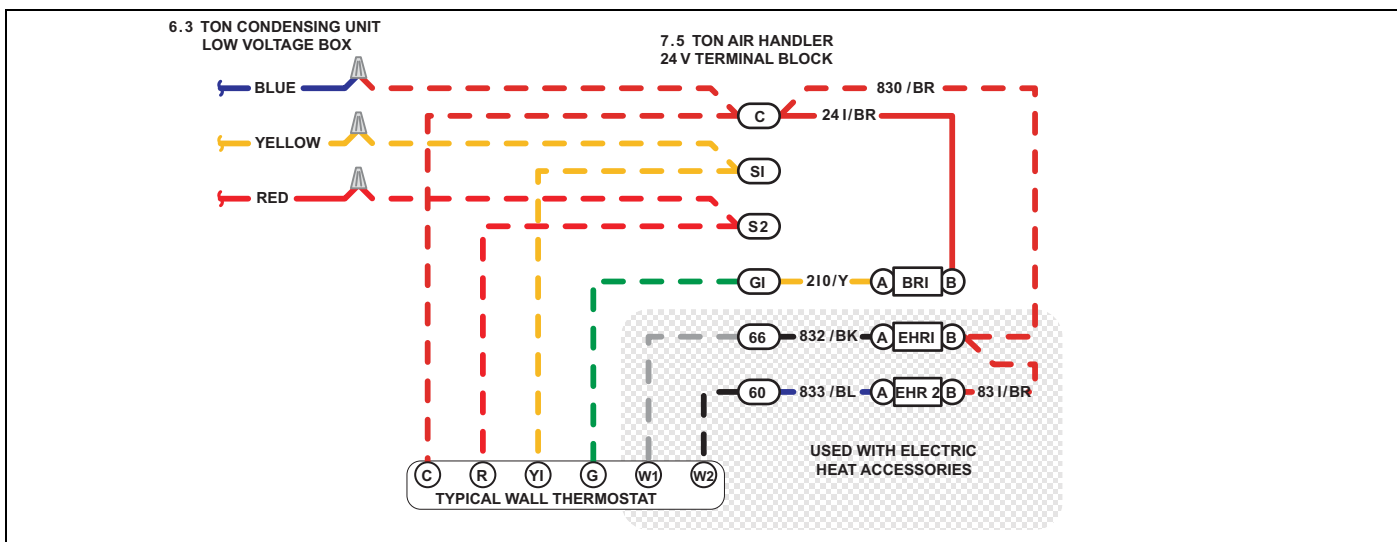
6.3 TON CONDENSING UNIT
LOW VOLTAGE BOX

7.5 TON AIR HANDLER
24 V TERMINAL BLOCK

BLUE
YELLOW
RED

830 /BR
C
24 I/BR
SI
S2
GI
2I0/Y
A
BRI
B
66
832 /BK
A
EHRI
B
60
833 /BL
A
EHR 2
B
83 I/BR

USED WITH ELECTRIC
HEAT ACCESSORIES

C
R
YI
G
W1
W2
TYPICAL WALL THERMOSTAT